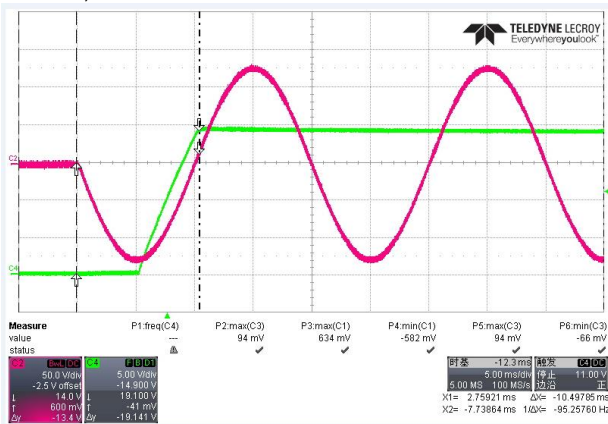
TELEDYNE LECROY
Everywhereyoulook

C2
C4

| Measure | P1:freq(C4) | P2:max(C3) | P3:max(C1) | P4:min(C1) | P5:max(C3) | P6:min(C3) |
|---|---|---|---|---|---|---|
| value | --- | 94 mV | 634 mV | -582 mV | 94 mV | -66 mV |
| status | | ✔ | ✔ | ✔ | ✔ | ✔ |

C2 BwL DC
50.0 V/div
-2.5 V offset
14.0 V
600 mV
Δy -13.4 V

C4 FB DC
5.00 V/div
-14.900 V
19.100 V
-41 mV
Δy -19.141 V

时基 -12.3 ms
5.00 ms/div
5.00 MS 100 MS/s
触发 C4 DC
停止 11.00 V
边沿 正

X1= 2.75921 ms ΔX= -10.49785 ms
X2= -7.73864 ms 1/ΔX= -95.25760 Hz